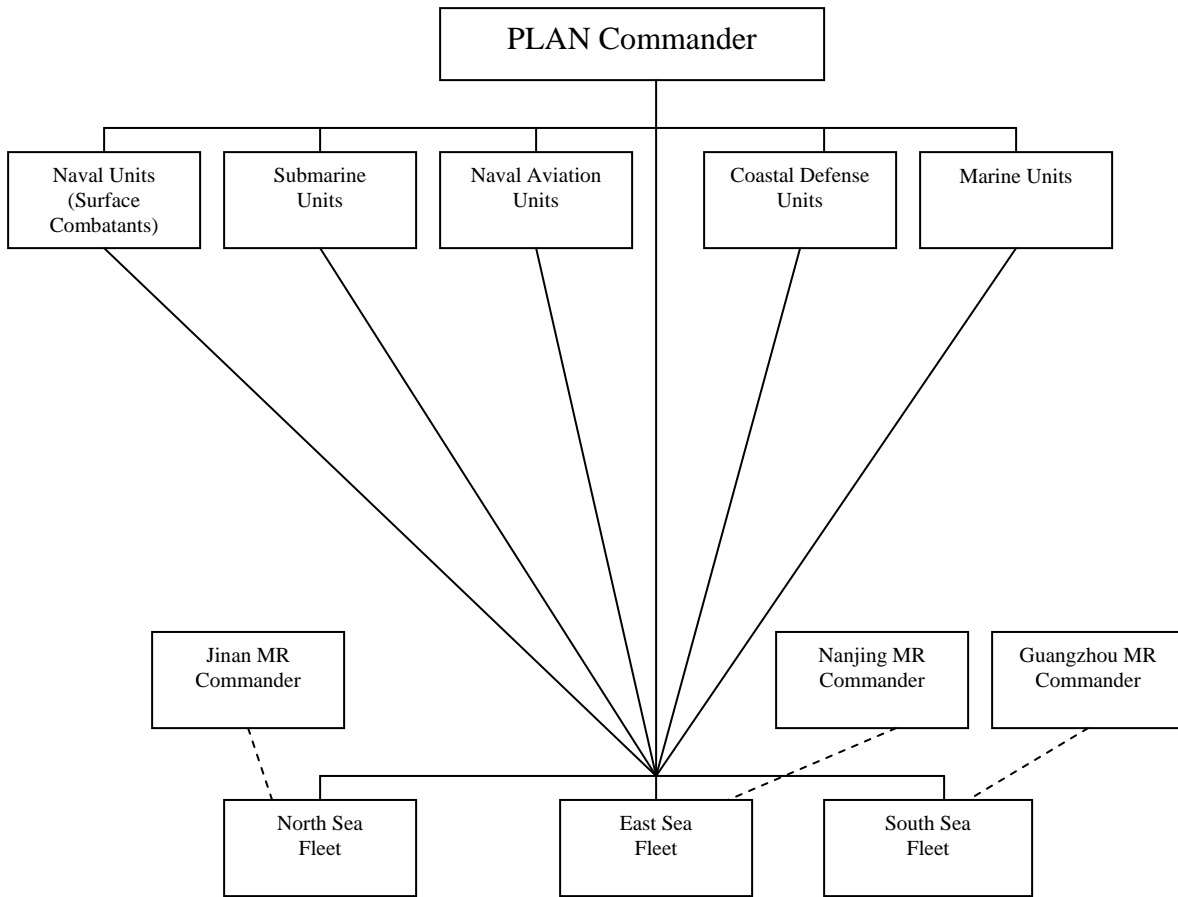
PLAN Commander

Naval Units (Surface Combatants)

Submarine Units

Naval Aviation Units

Coastal Defense Units

Marine Units

Jinan MR Commander

Nanjing MR Commander

Guangzhou MR Commander

North Sea Fleet

East Sea Fleet

South Sea Fleet